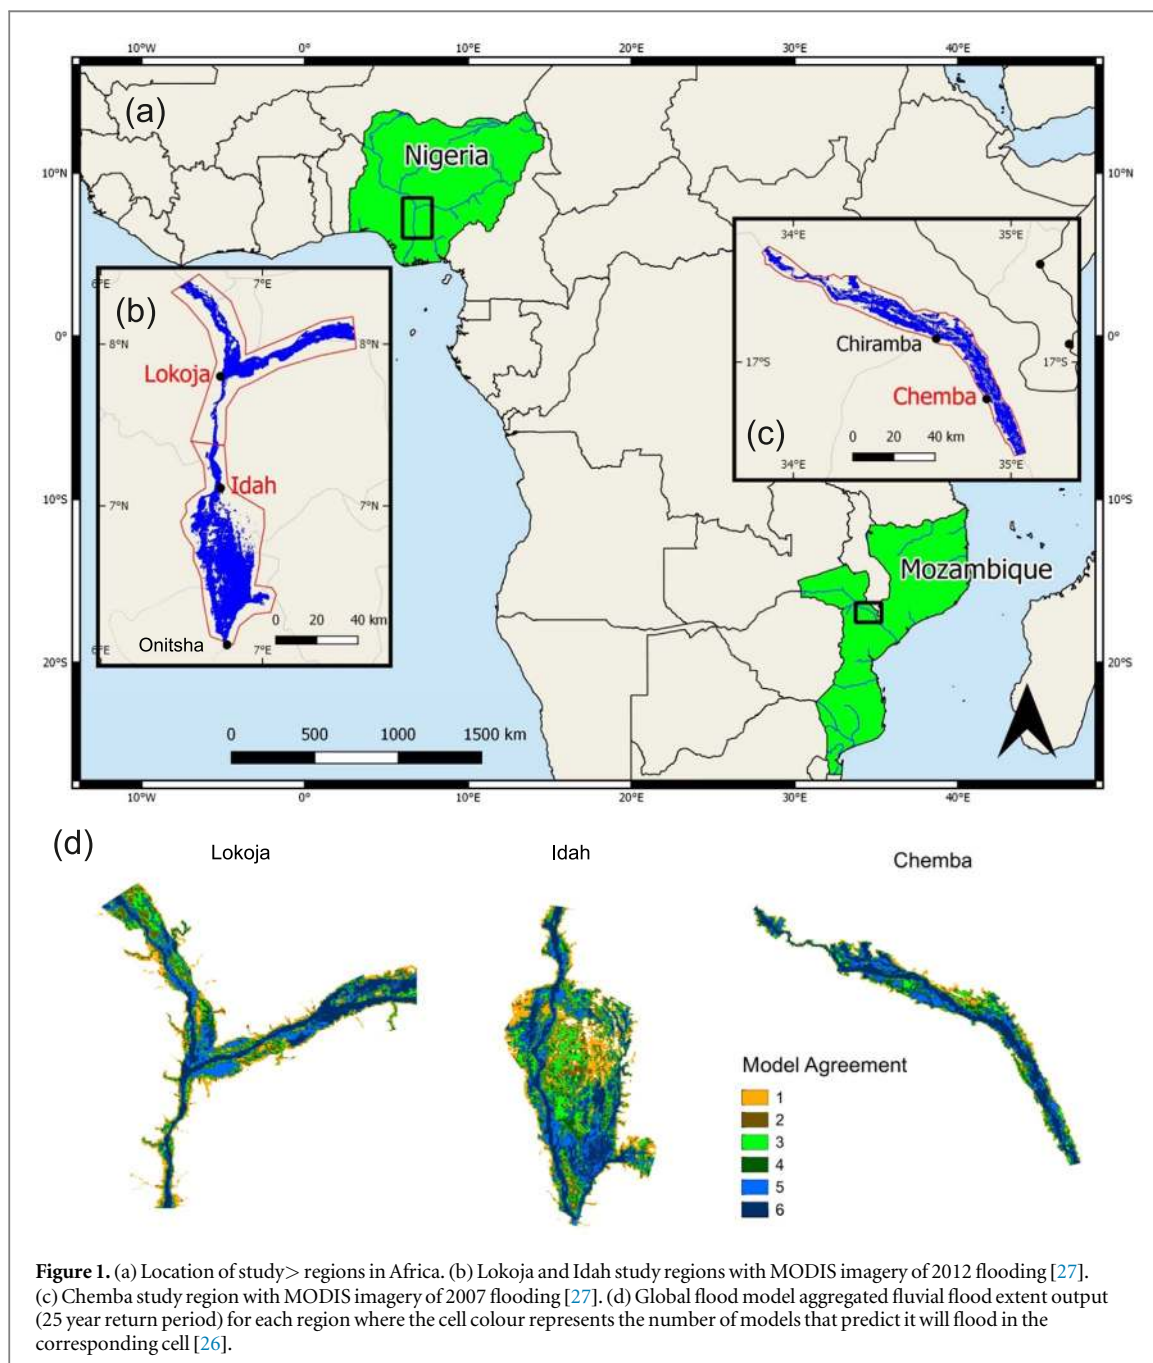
10°W 0° 10°E 20°E 30°E 40°E

10°N 10°N

0° 0°

10°S 10°S

20°S 20°S

(a)

Nigeria

Mozambique

0 500 1000 1500 km

(b)

6°E 7°E

8°N 8°N

Lokoja

Idah

7°N 7°N

0 20 40 km

Onitsha

6°E 7°E

(c)

34°E 35°E

17°S 17°S

Chiramba

Chemba

0 20 40 km

34°E 35°E

10°W 0° 10°E 20°E 30°E 40°E

(d)

Lokoja

Idah

Chemba

Model Agreement

1
2
3
4
5
6

**Figure 1.** (a) Location of study> regions in Africa. (b) Lokoja and Idah study regions with MODIS imagery of 2012 flooding [27]. (c) Chemba study region with MODIS imagery of 2007 flooding [27]. (d) Global flood model aggregated fluvial flood extent output (25 year return period) for each region where the cell colour represents the number of models that predict it will flood in the corresponding cell [26].